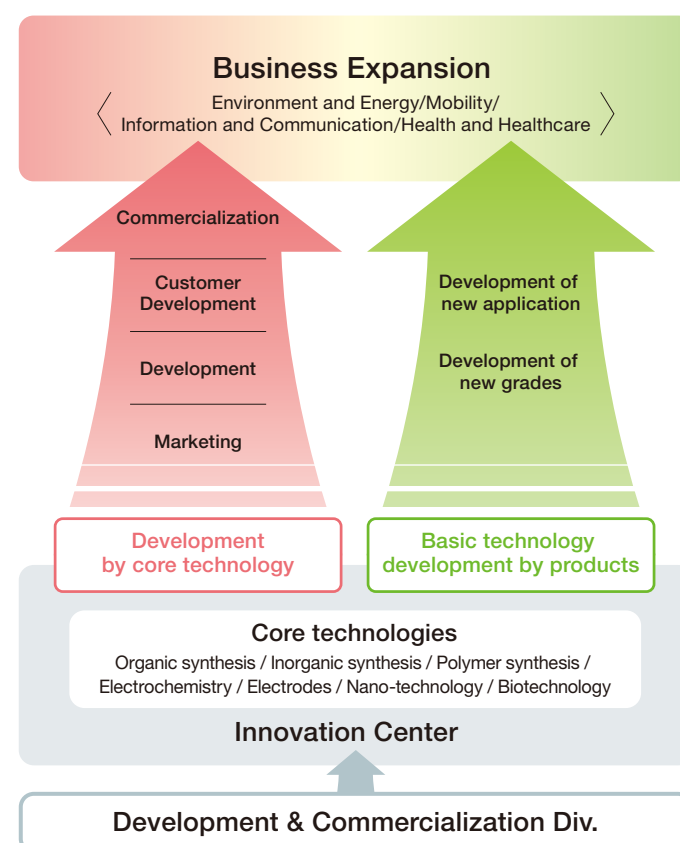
Business Expansion

Environment and Energy/Mobility/
Information and Communication/Health and Healthcare

Commercialization

Customer Development

Development

Marketing

Development of new application

Development of new grades

Development by core technology

Basic technology development by products

Core technologies

Organic synthesis / Inorganic synthesis / Polymer synthesis / Electrochemistry / Electrodes / Nano-technology / Biotechnology

Innovation Center

Development & Commercialization Div.